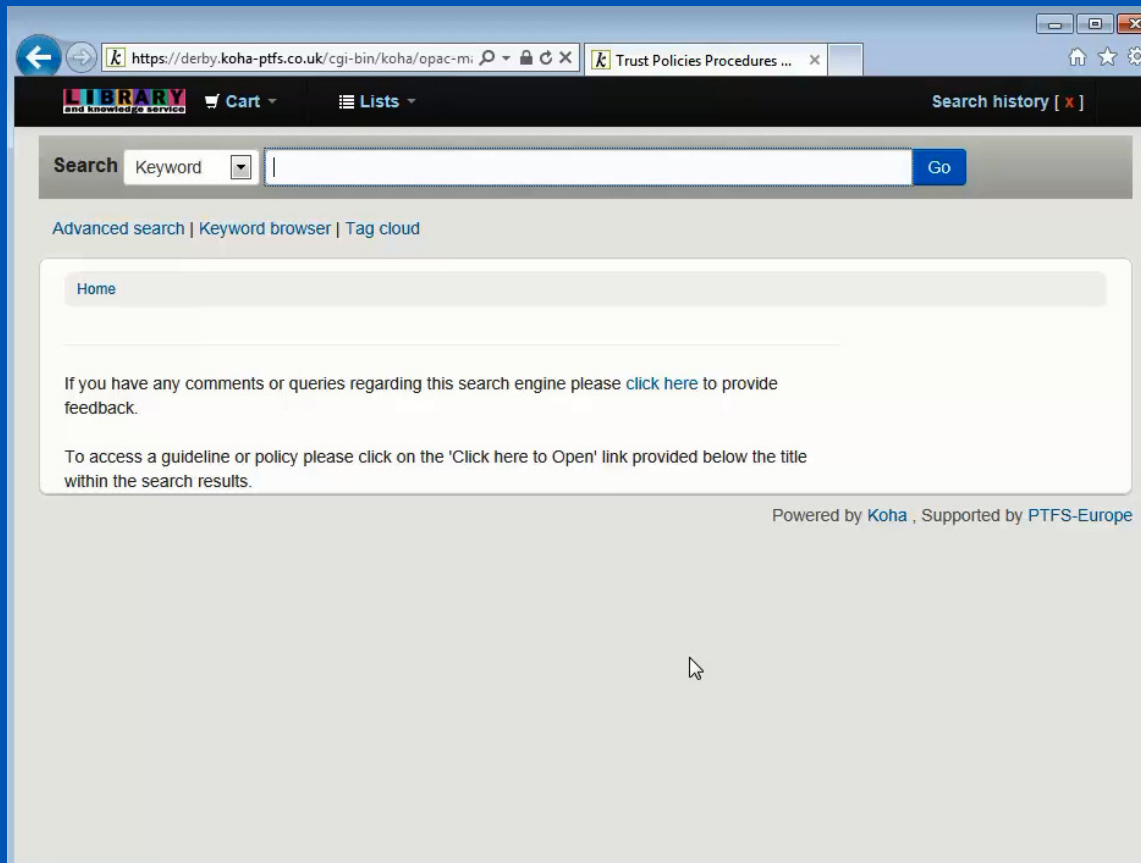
https://derby.koha-ptfs.co.uk/cgi-bin/koha/opac-m

Trust Policies Procedures ...

LIBRARY
and knowledge service

Cart

Lists

Search history [ x ]

Search Keyword

Go

Advanced search | Keyword browser | Tag cloud

Home

If you have any comments or queries regarding this search engine please click here to provide feedback.

To access a guideline or policy please click on the 'Click here to Open' link provided below the title within the search results.

Powered by Koha , Supported by PTFS-Europe